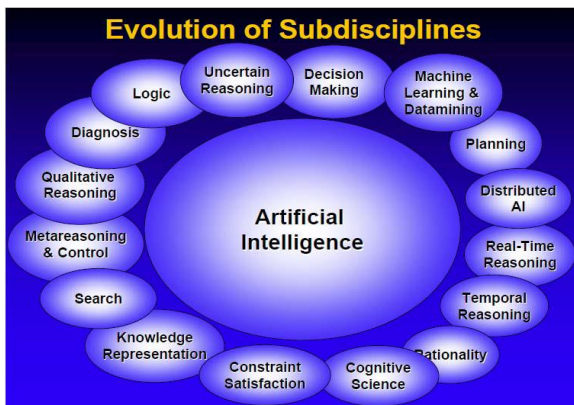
Evolution of Subdisciplines

Artificial Intelligence

Logic

Uncertain Reasoning

Decision Making

Machine Learning & Datamining

Planning

Distributed AI

Real-Time Reasoning

Temporal Reasoning

Rationality

Cognitive Science

Constraint Satisfaction

Knowledge Representation

Search

Metareasoning & Control

Qualitative Reasoning

Diagnosis